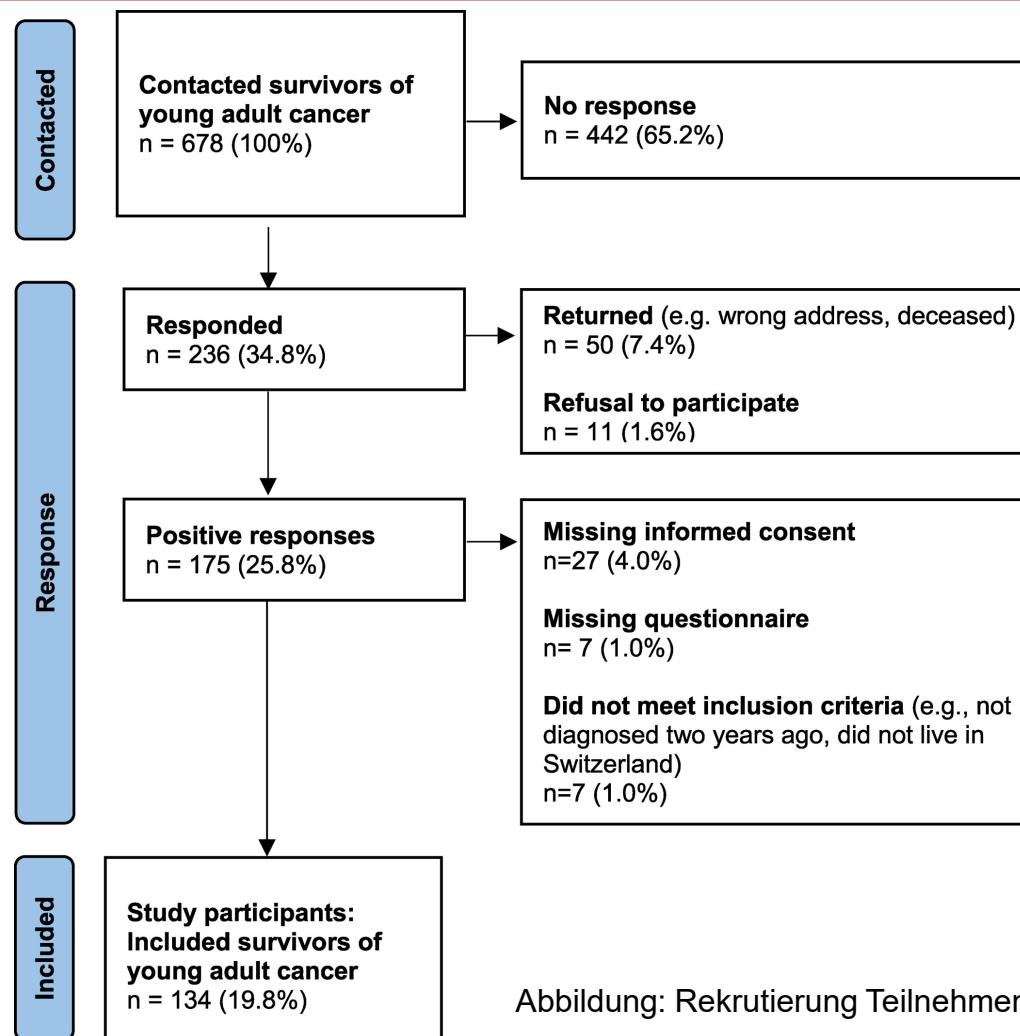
Contacted

Contacted survivors of young adult cancer
n = 678 (100%)

No response
n = 442 (65.2%)

Response

Responded
n = 236 (34.8%)

Returned (e.g. wrong address, deceased)
n = 50 (7.4%)

Refusal to participate
n = 11 (1.6%)

Positive responses
n = 175 (25.8%)

Missing informed consent
n=27 (4.0%)

Missing questionnaire
n= 7 (1.0%)

Did not meet inclusion criteria (e.g., not diagnosed two years ago, did not live in Switzerland)
n=7 (1.0%)

Included

Study participants: Included survivors of young adult cancer
n = 134 (19.8%)

Abbildung: Rekrutierung Teilnehmer